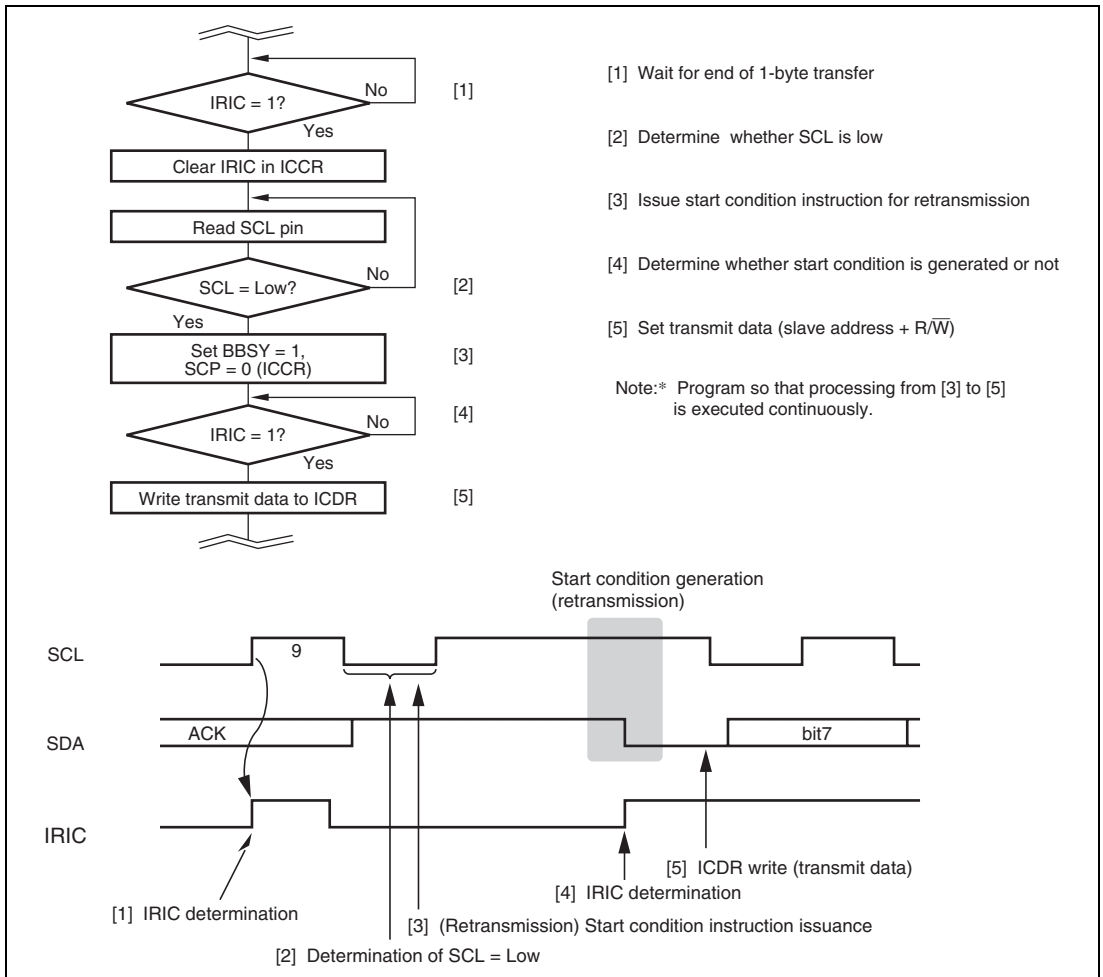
IRIC = 1?
No
[1]
Yes
Clear IRIC in ICCR
Read SCL pin
SCL = Low?
No
[2]
Yes
Set BBSY = 1, SCP = 0 (ICCR)
[3]
IRIC = 1?
No
[4]
Yes
Write transmit data to ICDR
[5]

[1] Wait for end of 1-byte transfer

[2] Determine whether SCL is low

[3] Issue start condition instruction for retransmission

[4] Determine whether start condition is generated or not

[5] Set transmit data (slave address + R/$\overline{W}$)

Note:* Program so that processing from [3] to [5] is executed continuously.

Start condition generation (retransmission)

SCL
9
SDA
ACK
bit7
IRIC

[5] ICDR write (transmit data)
[4] IRIC determination
[1] IRIC determination
[3] (Retransmission) Start condition instruction issuance
[2] Determination of SCL = Low